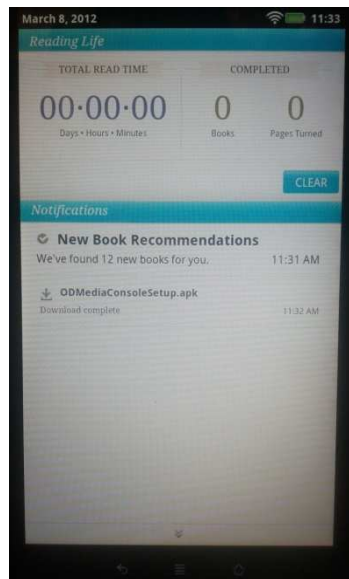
March 8, 2012

11:33

Reading Life

TOTAL READ TIME

00·00·00

Days • Hours • Minutes

COMPLETED

0

Books

0

Pages Turned

CLEAR

Notifications

New Book Recommendations

We've found 12 new books for you.

11:31 AM

ODMediaConsoleSetup.apk

Download complete

11:32 AM